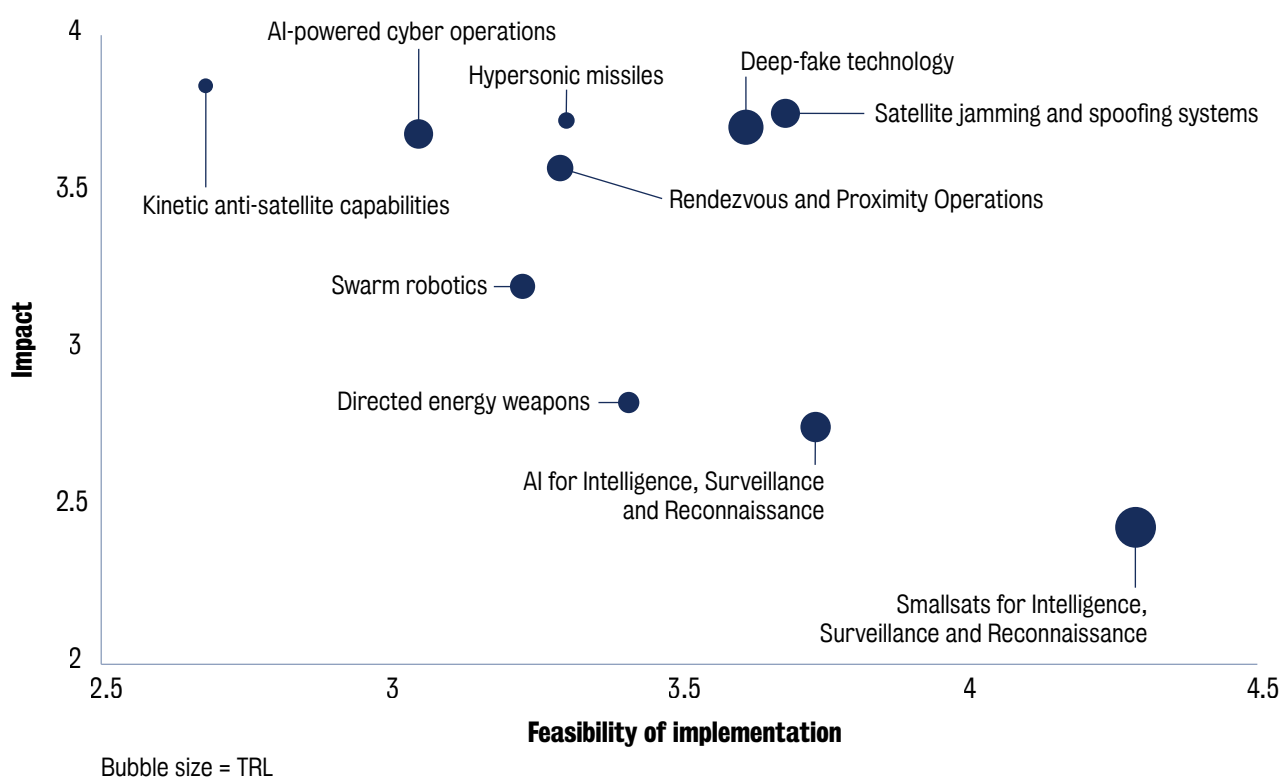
Impact

4

3.5

3

2.5

2

AI-powered cyber operations

Hypersonic missiles

Deep-fake technology

Satellite jamming and spoofing systems

Kinetic anti-satellite capabilities

Rendezvous and Proximity Operations

Swarm robotics

Directed energy weapons

AI for Intelligence, Surveillance and Reconnaissance

Smallsats for Intelligence, Surveillance and Reconnaissance

2.5

3

3.5

4

4.5

Feasibility of implementation

Bubble size = TRL